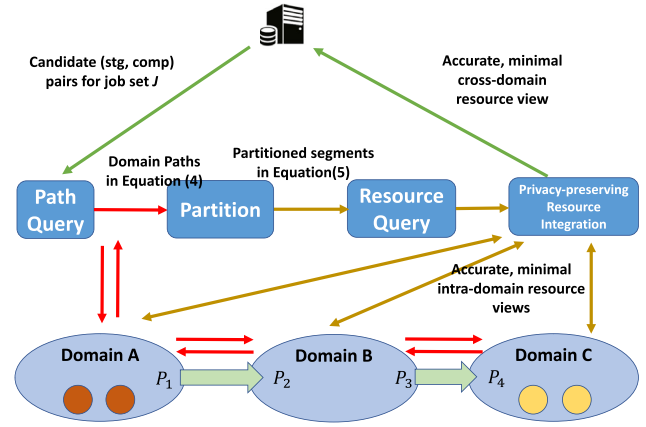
Candidate (stg, comp) pairs for job set $J$

Accurate, minimal cross-domain resource view

Domain Paths in Equation (4)

Partitioned segments in Equation(5)

Path Query

Partition

Resource Query

Privacy-preserving Resource Integration

Accurate, minimal intra-domain resource views

Domain A

Domain B

Domain C

$P_1$

$P_2$

$P_3$

$P_4$